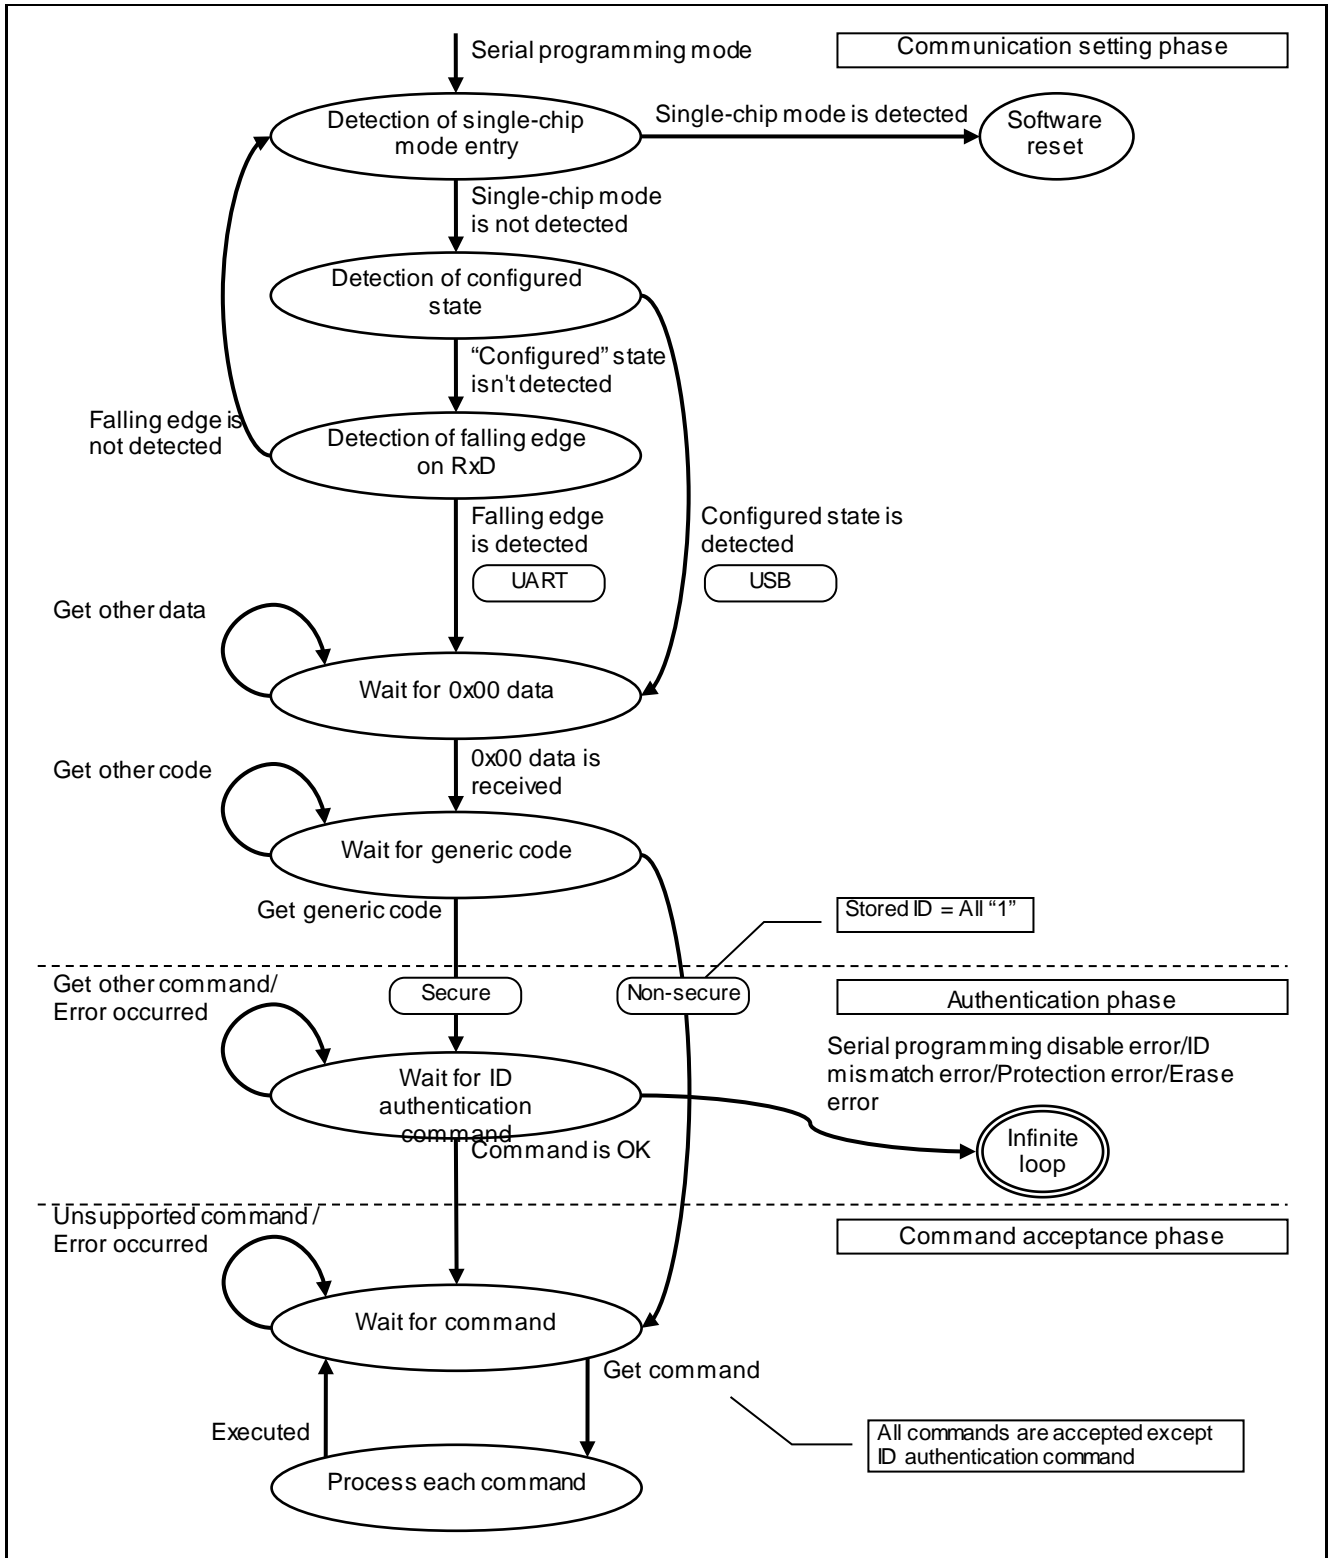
Serial programming mode

Communication setting phase

Detection of single-chip mode entry

Single-chip mode is detected

Software reset

Single-chip mode is not detected

Detection of configured state

"Configured" state isn't detected

Falling edge is not detected

Detection of falling edge on RxD

Falling edge is detected

Configured state is detected

UART

USB

Get other data

Wait for 0x00 data

0x00 data is received

Get other code

Wait for generic code

Get generic code

Stored ID = All "1"

Get other command/ Error occurred

Secure

Non-secure

Authentication phase

Serial programming disable error/ID mismatch error/Protection error/Erase error

Wait for ID authentication command

Command is OK

Infinite loop

Unsupported command / Error occurred

Command acceptance phase

Wait for command

Get command

Executed

All commands are accepted except ID authentication command

Process each command